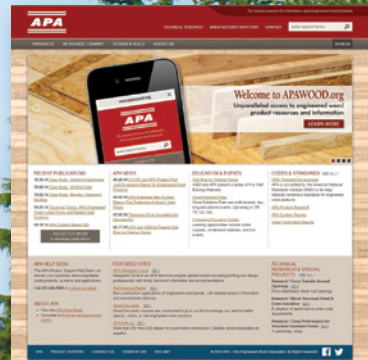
APA

TECHNICAL RESEARCH | MANUFACTURER DIRECTORY | CONTACT

PRODUCTS | RESOURCE LIBRARY | DESIGN & BUILD | ABOUT US | SIGN IN

Welcome to APAWOOD.org

Unparalleled access to engineered wood product resources and information

LEARN MORE

RECENT PUBLICATIONS

APA NEWS

EDUCATION & EVENTS

CODES & STANDARDS

APA HELP DESK

FEATURED SITES

TECHNICAL RESEARCH & SPECIAL PRODUCTS

ABOUT APA

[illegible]